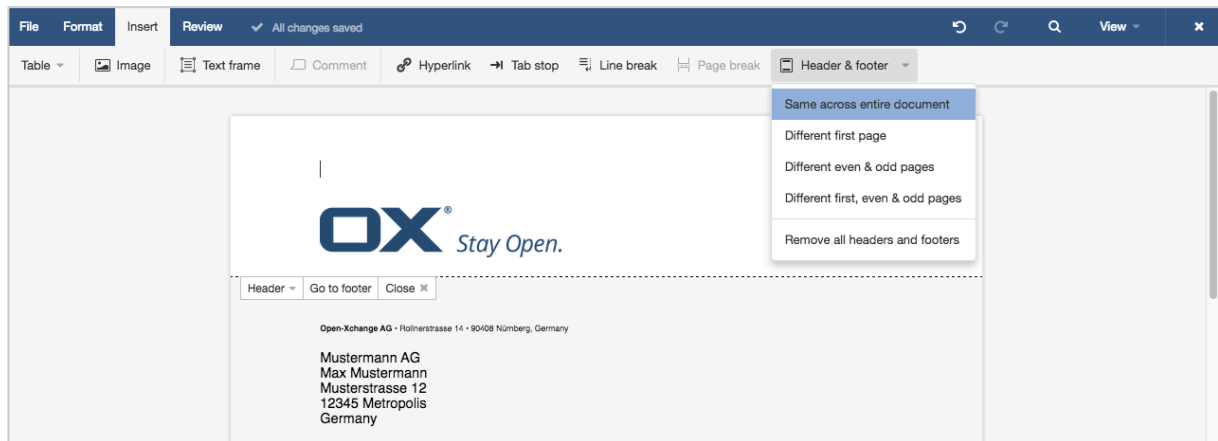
File Format Insert Review ✓ All changes saved View ×

Table Image Text frame Comment Hyperlink Tab stop Line break Page break Header & footer

Same across entire document
Different first page
Different even & odd pages
Different first, even & odd pages
Remove all headers and footers

OX® Stay Open.

Header Go to footer Close ×

Open-Xchange AG • Rollnerstrasse 14 • 90408 Nürnberg, Germany

Mustermann AG
Max Mustermann
Musterstrasse 12
12345 Metropolis
Germany